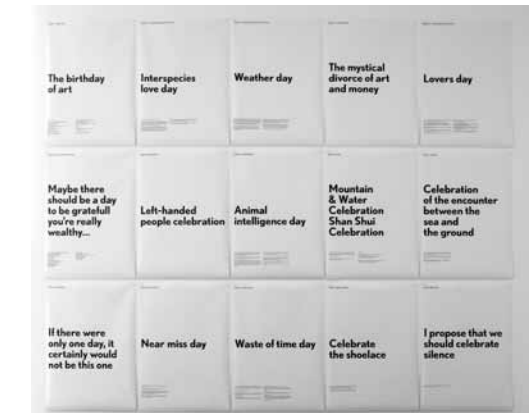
The birthday of art

Interspecies love day

Weather day

The mystical divorce of art and money

Lovers day

Maybe there should be a day to be gratefull you're really wealthy...

Left-handed people celebration

Animal intelligence day

Mountain & Water Celebration Shan Shui Celebration

Celebration of the encounter between the sea and the ground

If there were only one day, it certainly would not be this one

Near miss day

Waste of time day

Celebrate the shoelace

I propose that we should celebrate silence